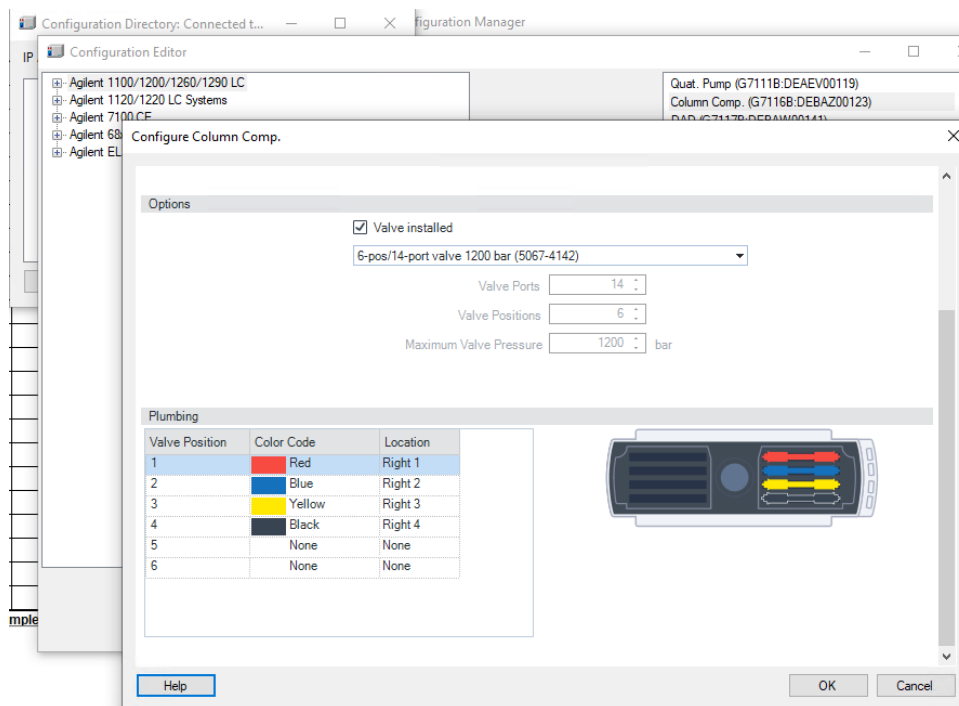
Configuration Directory: Connected t...
figuration Manager
IP
Configuration Editor
Agilent 1100/1200/1260/1290 LC
Agilent 1120/1220 LC Systems
Agilent 7100 CE
Agilent 68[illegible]
Agilent EL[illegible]
Quat. Pump (G7111B:DEAEV00119)
Column Comp. (G7116B:DEBAZ00123)
DAD (G7117B:DEBAW00141)
Configure Column Comp.
Options
Valve installed
6-pos/14-port valve 1200 bar (5067-4142)
Valve Ports 14
Valve Positions 6
Maximum Valve Pressure 1200 bar
Plumbing

| Valve Position | Color Code | Location |
|---|---|---|
| 1 | Red | Right 1 |
| 2 | Blue | Right 2 |
| 3 | Yellow | Right 3 |
| 4 | Black | Right 4 |
| 5 | None | None |
| 6 | None | None |

mple
Help
OK
Cancel